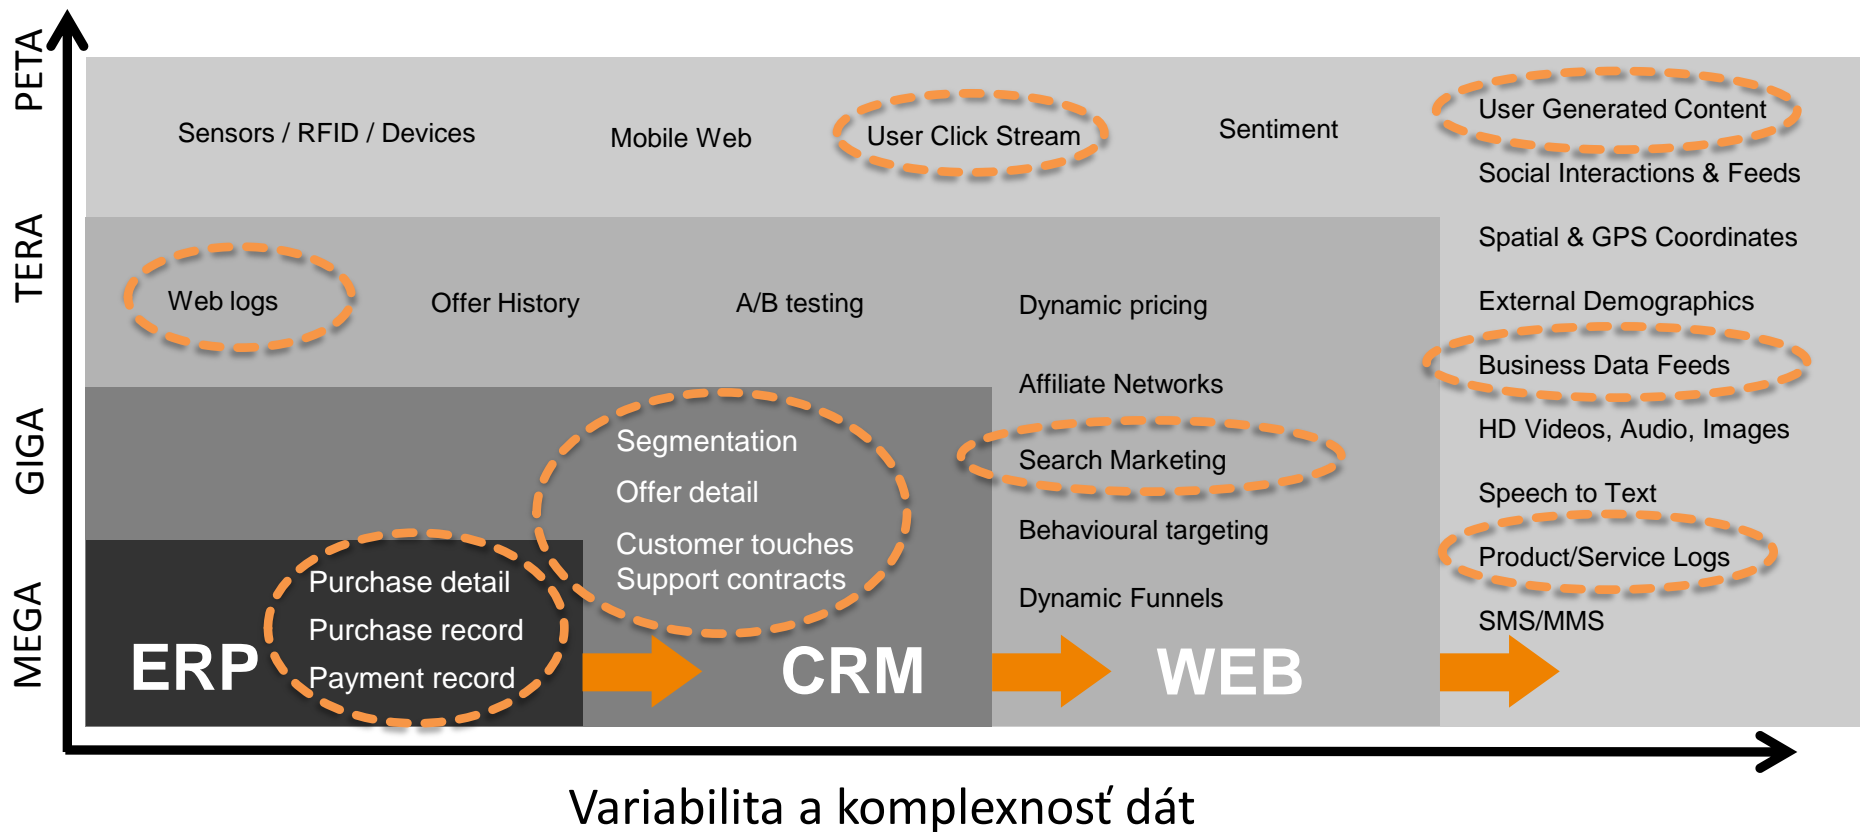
PETA
TERA
GIGA
MEGA

Sensors / RFID / Devices
Mobile Web
User Click Stream
Sentiment
User Generated Content
Social Interactions & Feeds
Spatial & GPS Coordinates
External Demographics
Business Data Feeds
HD Videos, Audio, Images
Speech to Text
Product/Service Logs
SMS/MMS

Web logs
Offer History
A/B testing
Dynamic pricing
Affiliate Networks
Search Marketing
Behavioural targeting
Dynamic Funnels

Segmentation
Offer detail
Customer touches
Support contracts

Purchase detail
Purchase record
Payment record

ERP
CRM
WEB

Variabilita a komplexnosť dát